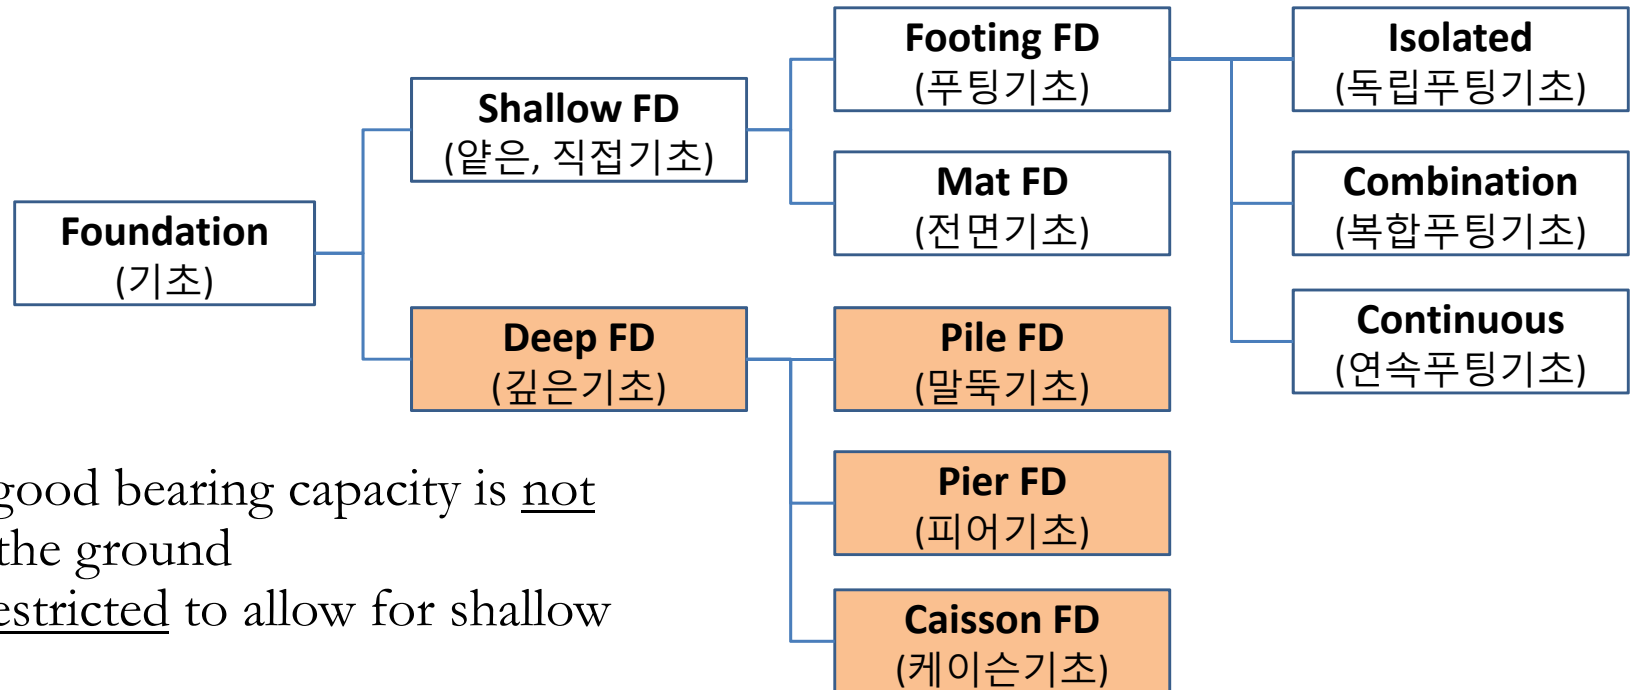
Foundation
(기초)

Shallow FD
(얕은, 직접기초)

Deep FD
(깊은기초)

Footing FD
(푸팅기초)

Mat FD
(전면기초)

Pile FD
(말뚝기초)

Pier FD
(피어기초)

Caisson FD
(케이슨기초)

Isolated
(독립푸팅기초)

Combination
(복합푸팅기초)

Continuous
(연속푸팅기초)

good bearing capacity is not
the ground
estricted to allow for shallow